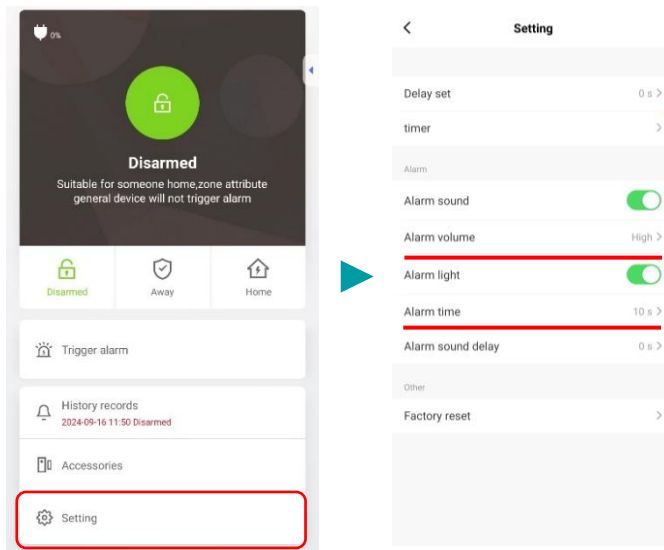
0%

Disarmed

Suitable for someone home,zone attribute general device will not trigger alarm

Disarmed

Away

Home

Trigger alarm

History records

2024-09-16 11:50 Disarmed

Accessories

Setting

<

Setting

Delay set

0 s >

timer

>

Alarm

Alarm sound

Alarm volume

High >

Alarm light

Alarm time

10 s >

Alarm sound delay

0 s >

Other

Factory reset

>